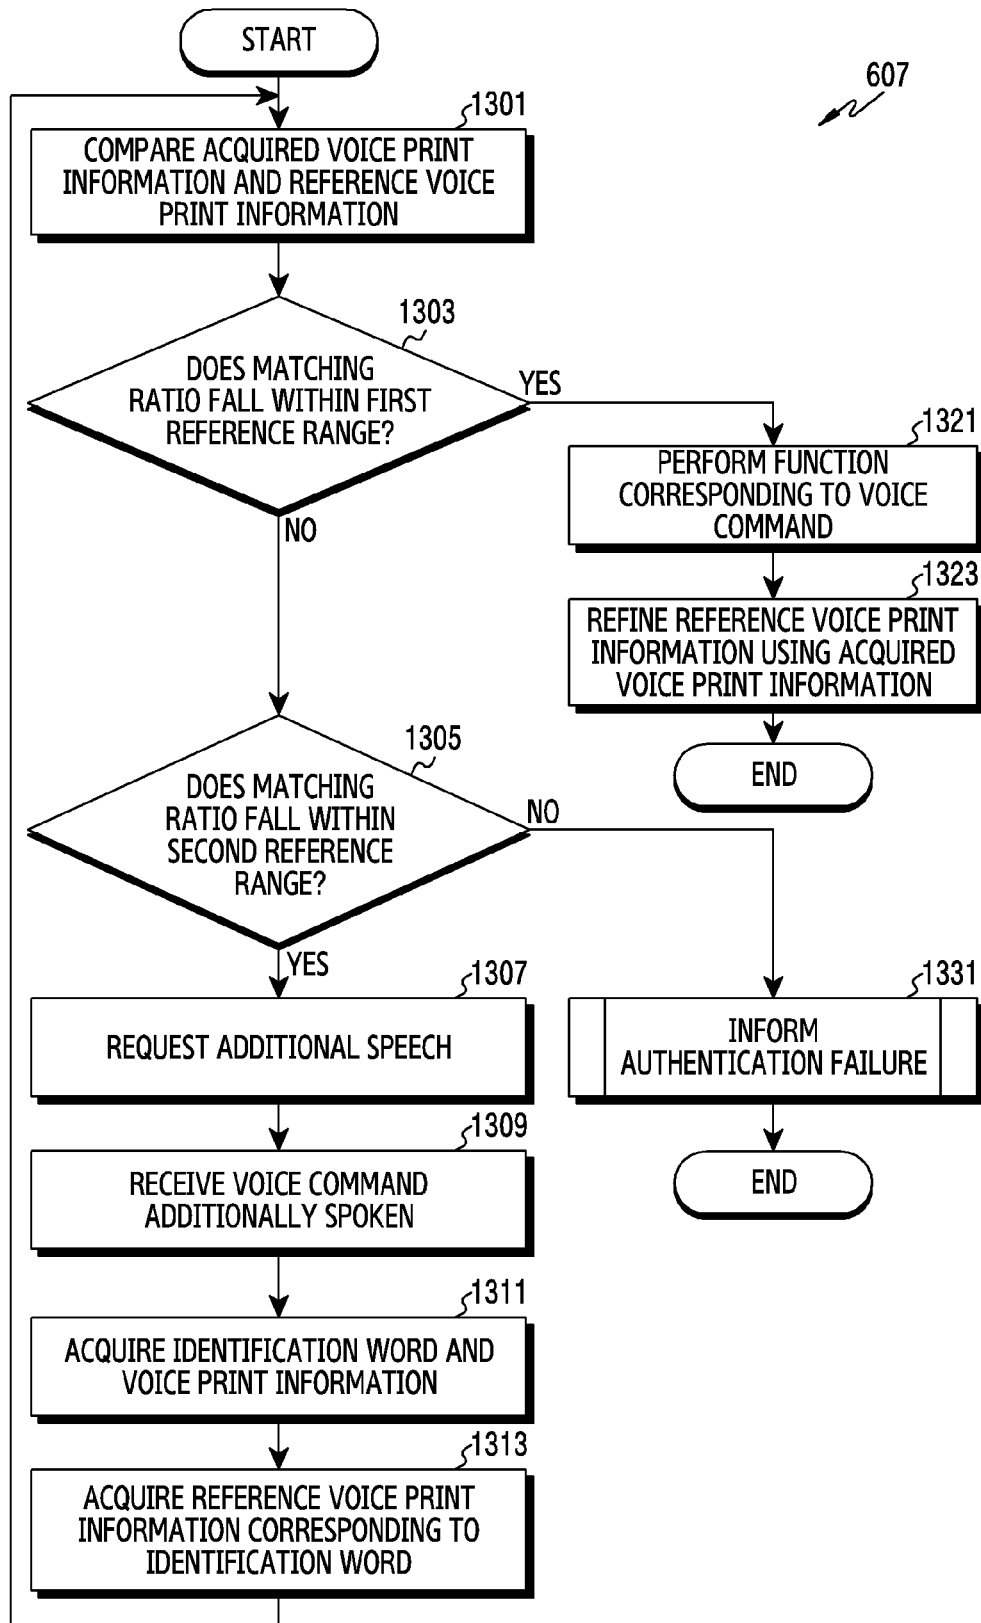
START

607

1301
COMPARE ACQUIRED VOICE PRINT INFORMATION AND REFERENCE VOICE PRINT INFORMATION

1303
DOES MATCHING RATIO FALL WITHIN FIRST REFERENCE RANGE?

YES

1321
PERFORM FUNCTION CORRESPONDING TO VOICE COMMAND

1323
REFINE REFERENCE VOICE PRINT INFORMATION USING ACQUIRED VOICE PRINT INFORMATION

END

NO

1305
DOES MATCHING RATIO FALL WITHIN SECOND REFERENCE RANGE?

NO

YES

1307
REQUEST ADDITIONAL SPEECH

1331
INFORM AUTHENTICATION FAILURE

END

1309
RECEIVE VOICE COMMAND ADDITIONALLY SPOKEN

1311
ACQUIRE IDENTIFICATION WORD AND VOICE PRINT INFORMATION

1313
ACQUIRE REFERENCE VOICE PRINT INFORMATION CORRESPONDING TO IDENTIFICATION WORD